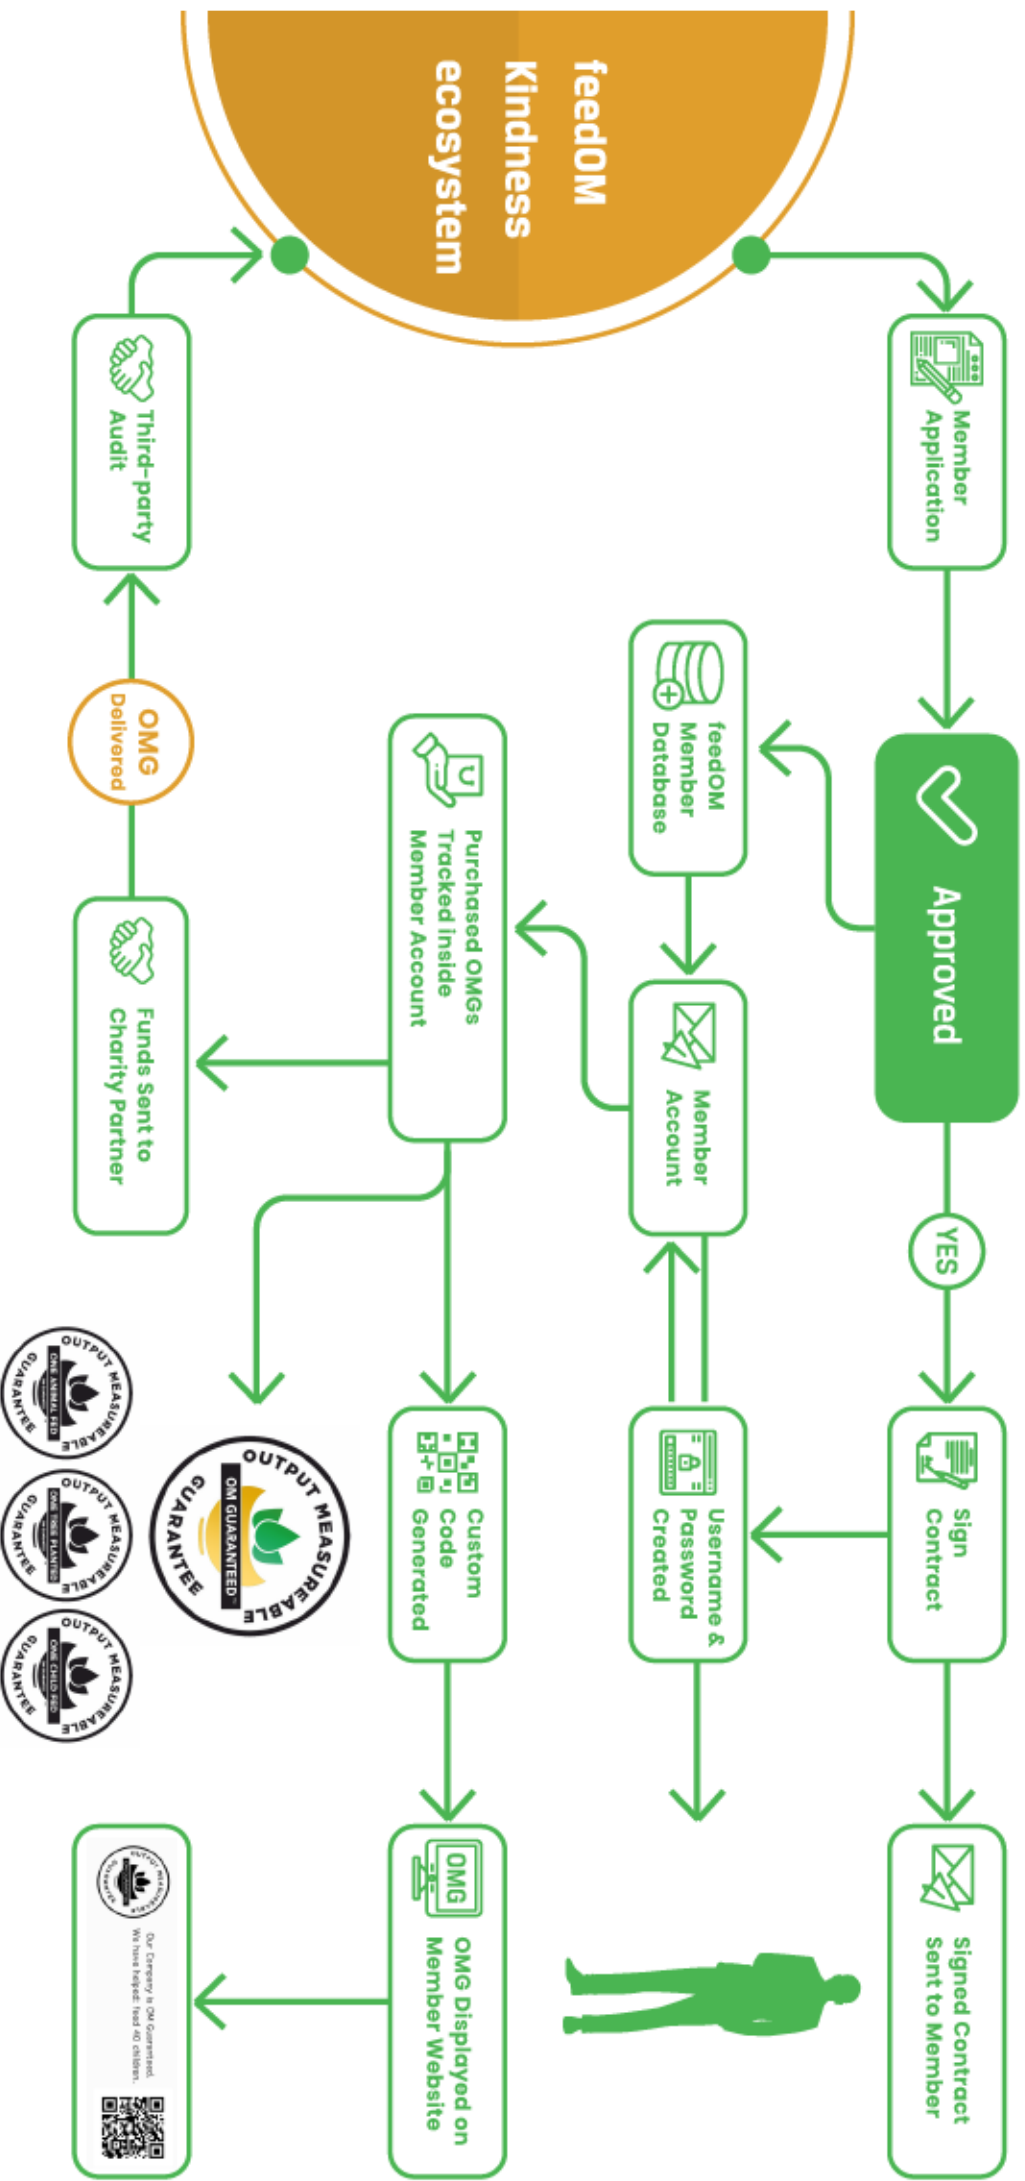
feedOM Kindness ecosystem

Member Application

Approved

feedOM Member Database

YES

Sign Contract

Signed Contract Sent to Member

Member Account

Username & Password Created

Purchased OMGs Tracked inside Member Account

Custom Code Generated

OMG

OMG Displayed on Member Website

Third-party Audit

OMG Delivered

Funds Sent to Charity Partner

OUTPUT MEASUREABLE GUARANTEE
OM GUARANTEED

OUTPUT MEASUREABLE GUARANTEE
OMG ANIMAL FED

OUTPUT MEASUREABLE GUARANTEE
OMG TREE PLANTED

OUTPUT MEASUREABLE GUARANTEE
OMG CHILD FED

Our Company is OM Guaranteed.
We have helped feed 40 children.